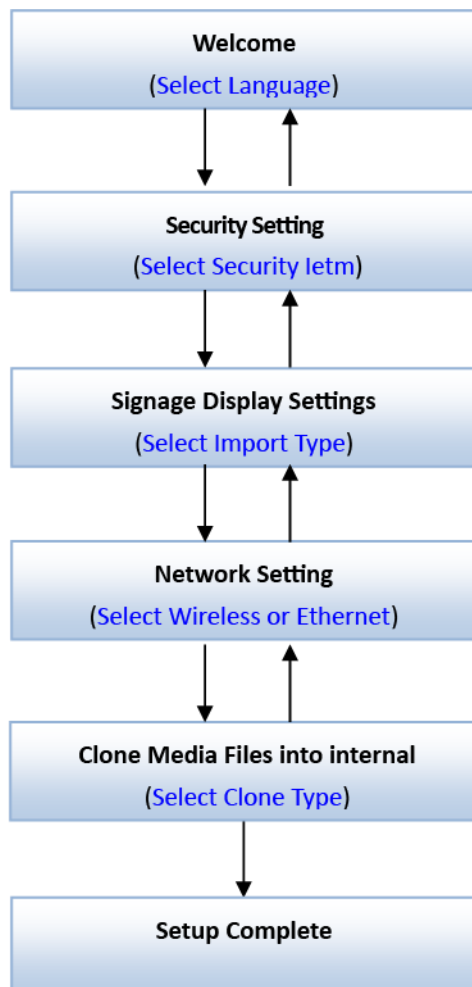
Welcome
(Select Language)

Security Setting
(Select Security Ietm)

Signage Display Settings
(Select Import Type)

Network Setting
(Select Wireless or Ethernet)

Clone Media Files into internal
(Select Clone Type)

Setup Complete